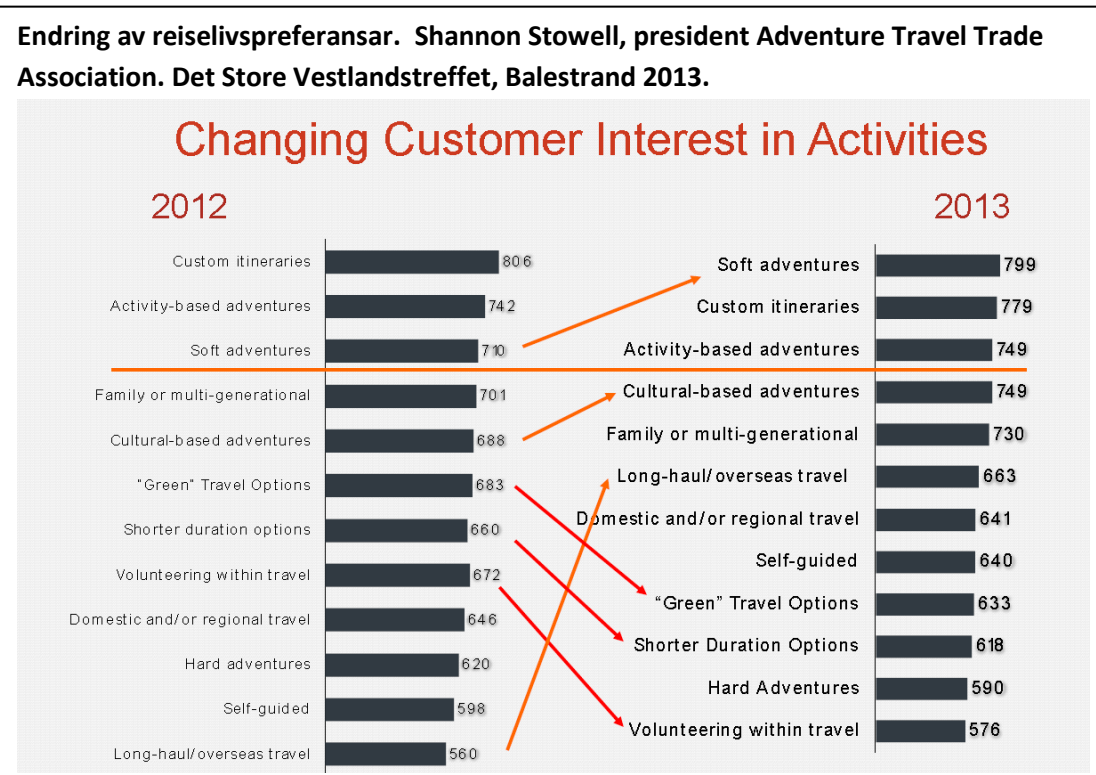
Endring av reiselivspreferansar. Shannon Stowell, president Adventure Travel Trade Association. Det Store Vestlandstreffet, Balestrand 2013.

Changing Customer Interest in Activities

2012

| Activity | Score |
|---|---|
| Custom itineraries | 806 |
| Activity-based adventures | 742 |
| Soft adventures | 710 |
| Family or multi-generational | 701 |
| Cultural-based adventures | 688 |
| "Green" Travel Options | 683 |
| Shorter duration options | 660 |
| Volunteering within travel | 672 |
| Domestic and/or regional travel | 646 |
| Hard adventures | 620 |
| Self-guided | 598 |
| Long-haul/overseas travel | 560 |

2013

| Activity | Score |
|---|---|
| Soft adventures | 799 |
| Custom itineraries | 779 |
| Activity-based adventures | 749 |
| Cultural-based adventures | 749 |
| Family or multi-generational | 730 |
| Long-haul/overseas travel | 663 |
| Domestic and/or regional travel | 641 |
| Self-guided | 640 |
| "Green" Travel Options | 633 |
| Shorter Duration Options | 618 |
| Hard Adventures | 590 |
| Volunteering within travel | 576 |